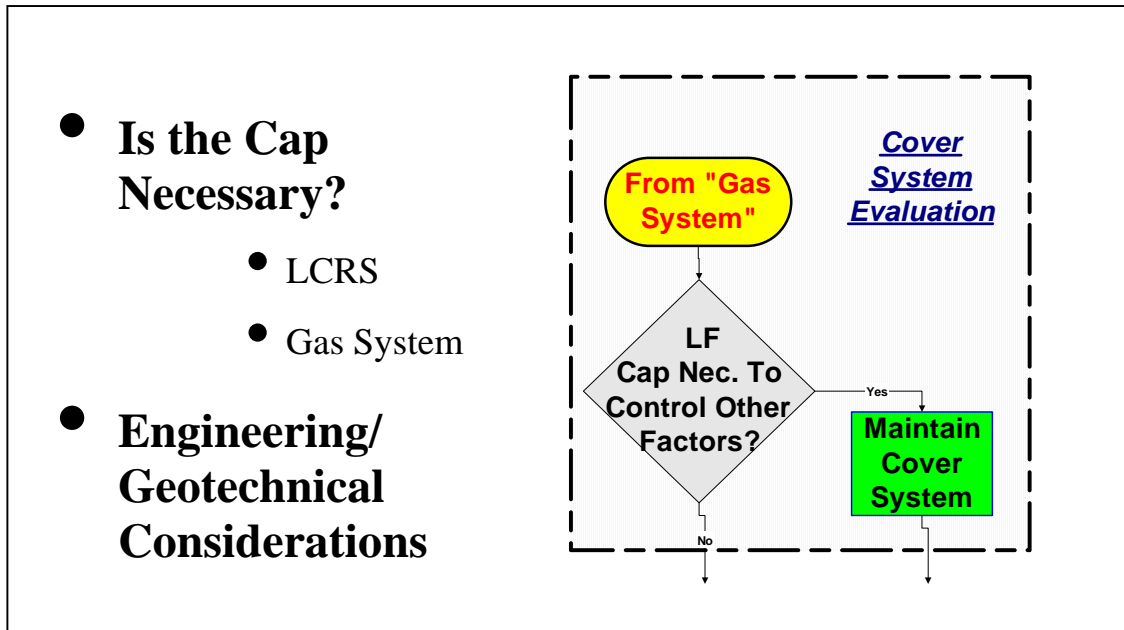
- Is the Cap Necessary?
  - LCRS
  - Gas System
- Engineering/ Geotechnical Considerations

Cover System Evaluation

From "Gas System"

LF Cap Nec. To Control Other Factors?

Yes

Maintain Cover System

No